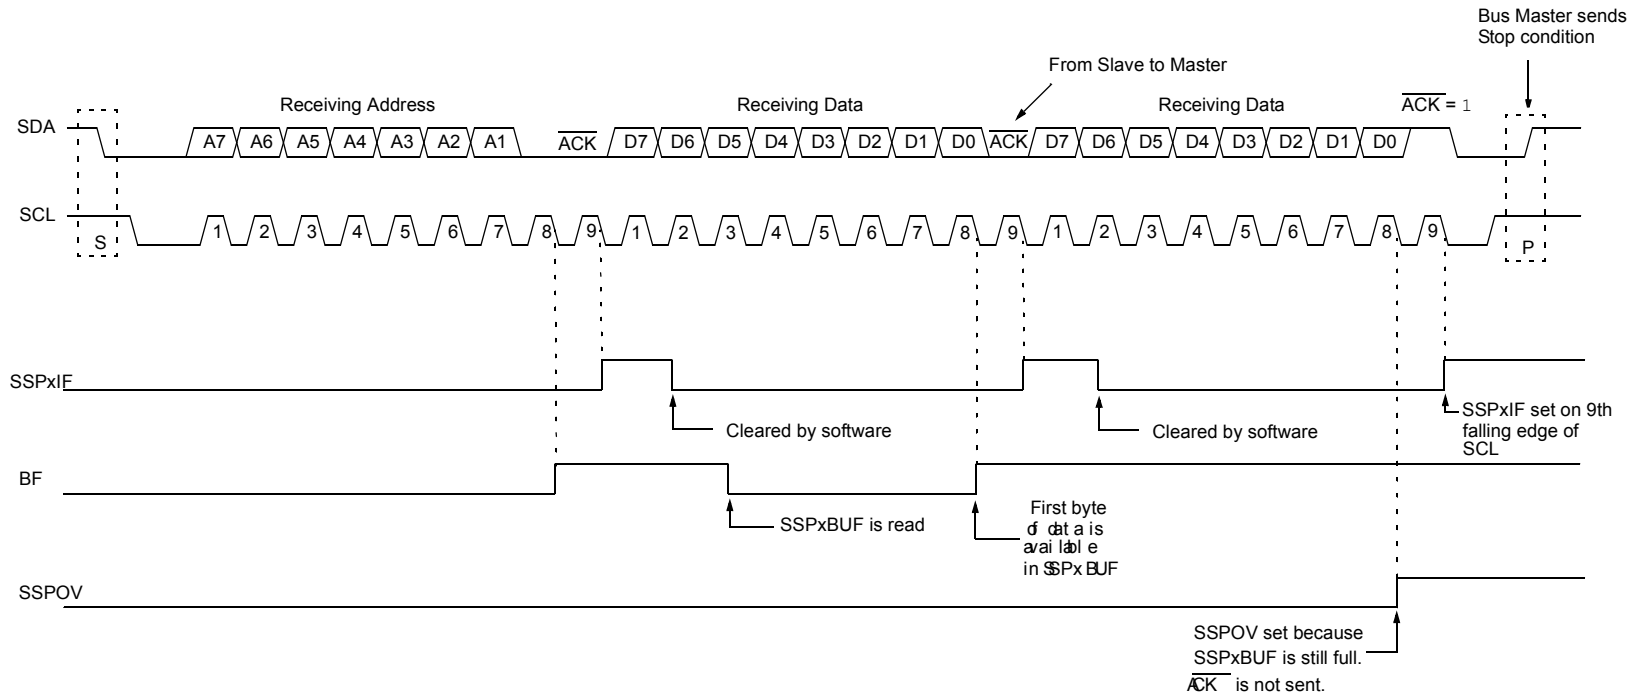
Bus Master sends Stop condition

From Slave to Master

Receiving Address

Receiving Data

Receiving Data

$\overline{ACK}$ = 1

SDA

A7 A6 A5 A4 A3 A2 A1 $\overline{ACK}$ D7 D6 D5 D4 D3 D2 D1 D0 $\overline{ACK}$ D7 D6 D5 D4 D3 D2 D1 D0

SCL

S 1 2 3 4 5 6 7 8 9 1 2 3 4 5 6 7 8 9 1 2 3 4 5 6 7 8 9 P

SSPxIF

Cleared by software

Cleared by software

SSPxIF set on 9th falling edge of SCL

BF

SSPxBUF is read

First byte of data is available in SSPxBUF

SSPOV

SSPOV set because SSPxBUF is still full. $\overline{ACK}$ is not sent.